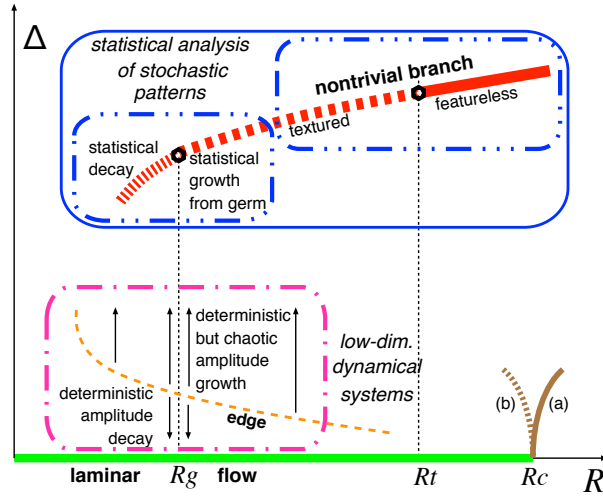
Δ

statistical analysis of stochastic patterns

nontrivial branch

featureless

textured

statistical decay

statistical growth from germ

deterministic but chaotic amplitude growth

low-dim. dynamical systems

deterministic amplitude decay

edge

(b) (a)

laminar $Rg$ flow $Rt$ $Rc$ $R$